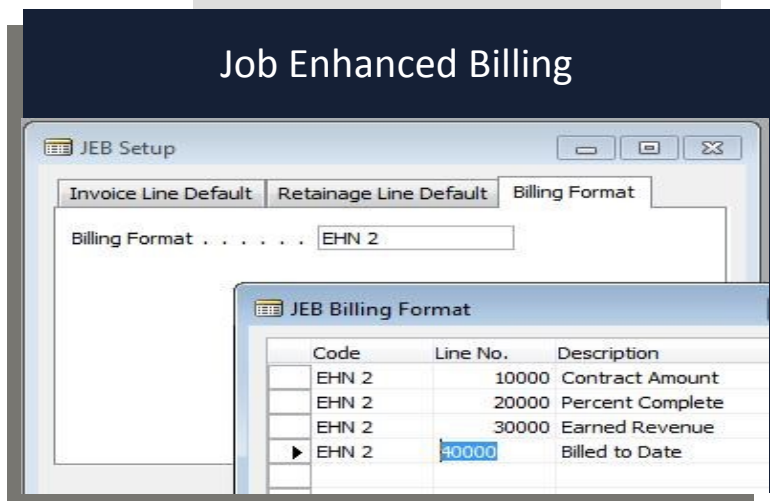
Job Enhanced Billing

JEB Setup

Invoice Line Default | Retainage Line Default | Billing Format

Billing Format . . . . . . . EHN 2

JEB Billing Format

| | Code | Line No. | Description |
|---|---|---|---|
| | EHN 2 | 10000 | Contract Amount |
| | EHN 2 | 20000 | Percent Complete |
| | EHN 2 | 30000 | Earned Revenue |
| ▶ | EHN 2 | 40000 | Billed to Date |